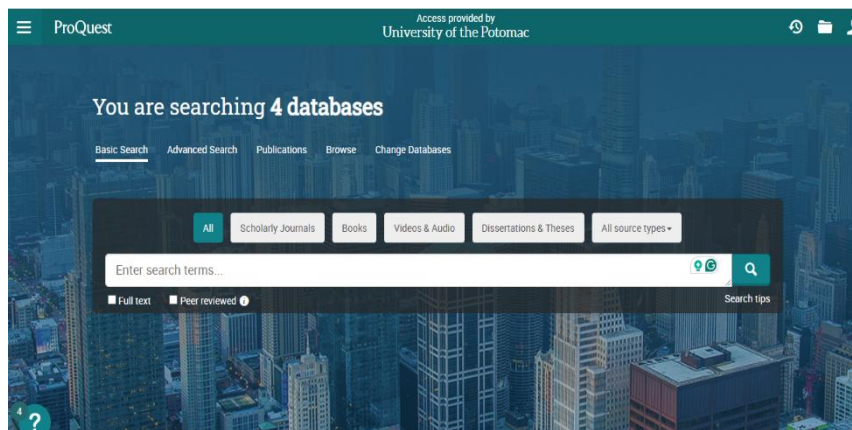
ProQuest

Access provided by
University of the Potomac

You are searching **4 databases**

Basic Search Advanced Search Publications Browse Change Databases

All Scholarly Journals Books Videos & Audio Dissertations & Theses All source types

Enter search terms...

Full text Peer reviewed

Search tips

4 ?